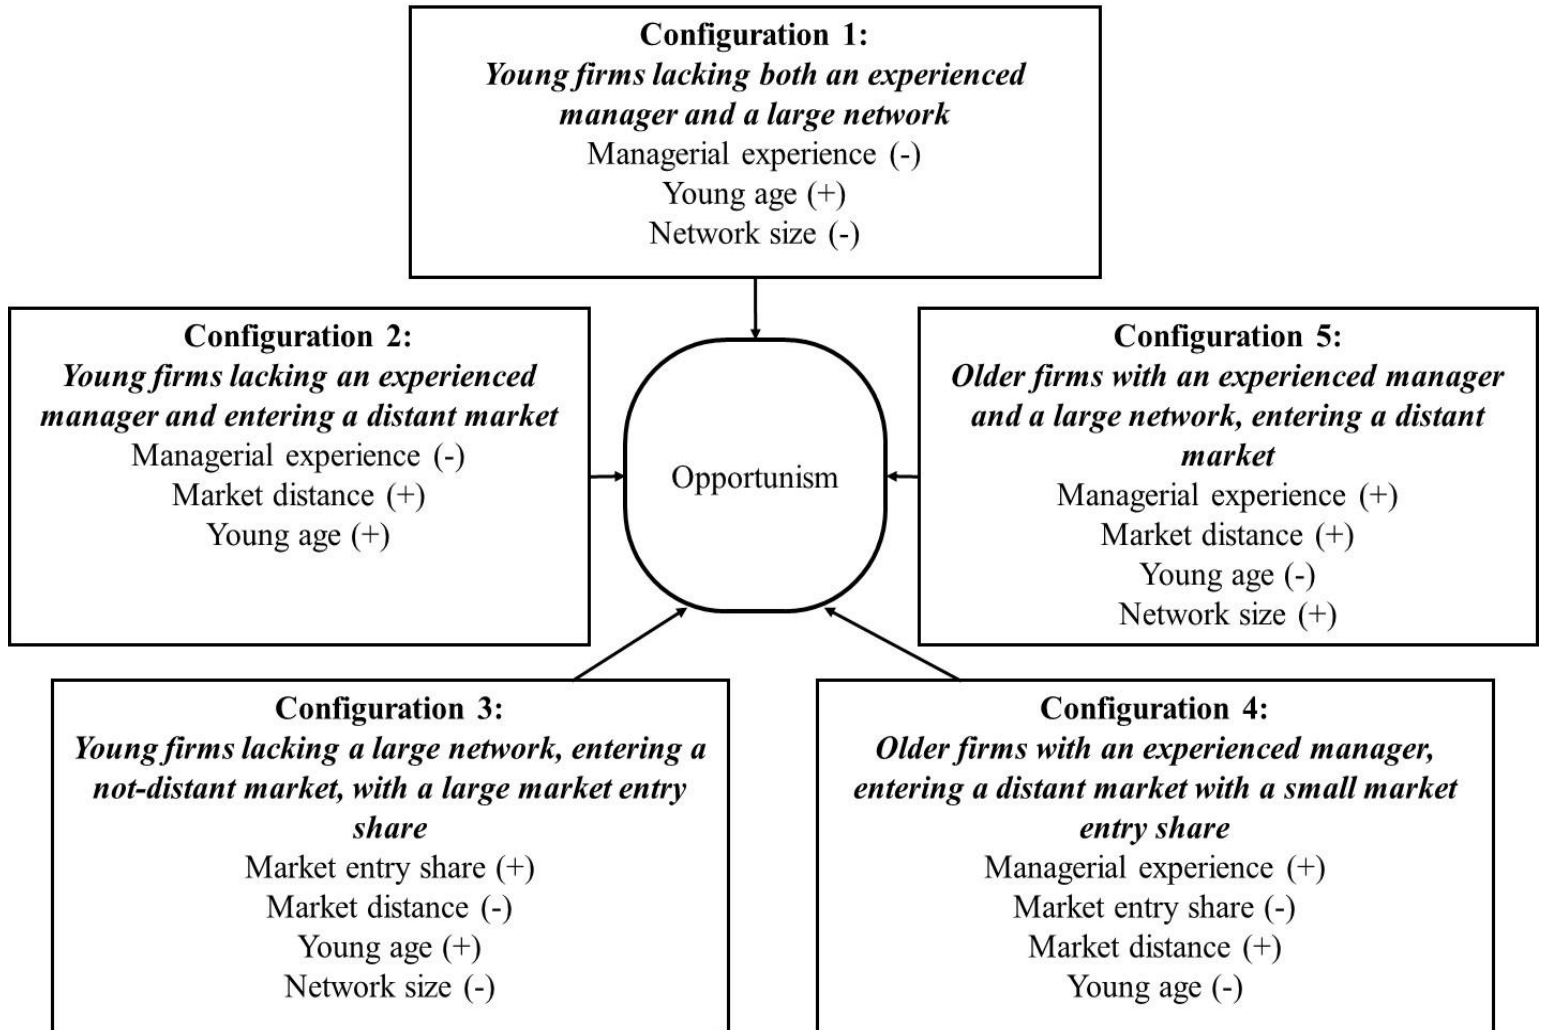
Configuration 1:
*Young firms lacking both an experienced manager and a large network*
Managerial experience (-)
Young age (+)
Network size (-)

Configuration 2:
*Young firms lacking an experienced manager and entering a distant market*
Managerial experience (-)
Market distance (+)
Young age (+)

Opportunism

Configuration 5:
*Older firms with an experienced manager and a large network, entering a distant market*
Managerial experience (+)
Market distance (+)
Young age (-)
Network size (+)

Configuration 3:
*Young firms lacking a large network, entering a not-distant market, with a large market entry share*
Market entry share (+)
Market distance (-)
Young age (+)
Network size (-)

Configuration 4:
*Older firms with an experienced manager, entering a distant market with a small market entry share*
Managerial experience (+)
Market entry share (-)
Market distance (+)
Young age (-)